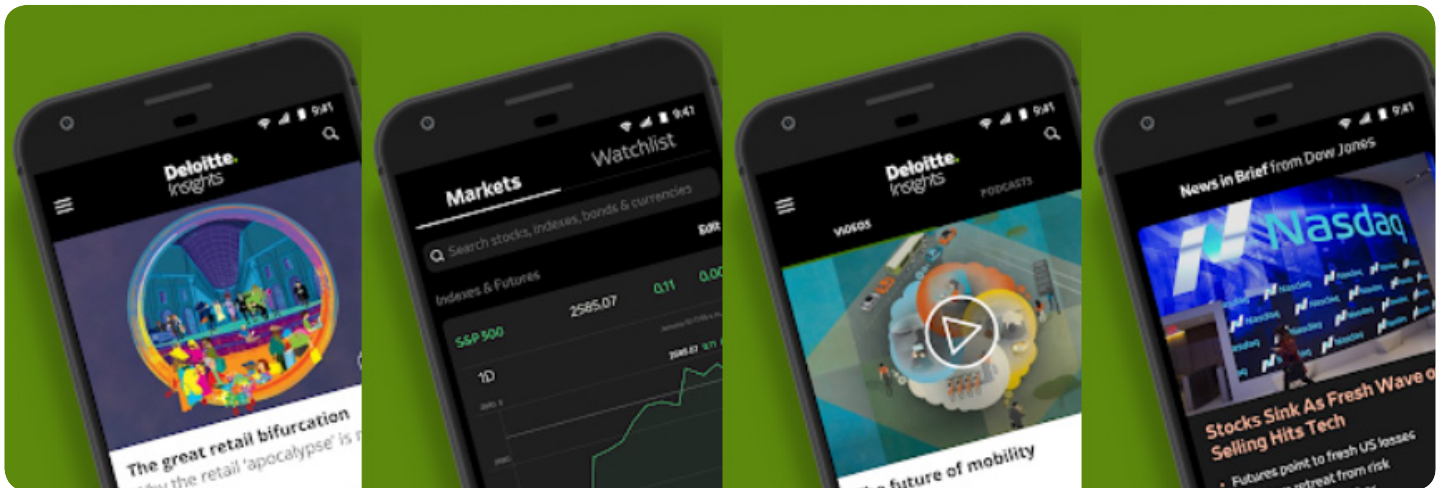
9:41

Deloitte. Insights

The great retail bifurcation

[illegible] the retail 'apocalypse' is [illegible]

9:41

Markets

Watchlist

Search stocks, indexes, bonds & currencies

Edit

Indexes & Futures

S&P 500

2585.07

0.11

0.00

1D

9:41

Deloitte. Insights

VIDEOS

PODCASTS

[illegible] future of mobility

9:41

News in Brief from Dow Jones

Nasdaq

Stocks Sink As Fresh Wave of Selling Hits Tech

• Futures point to fresh US losses

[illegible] retreat from risk